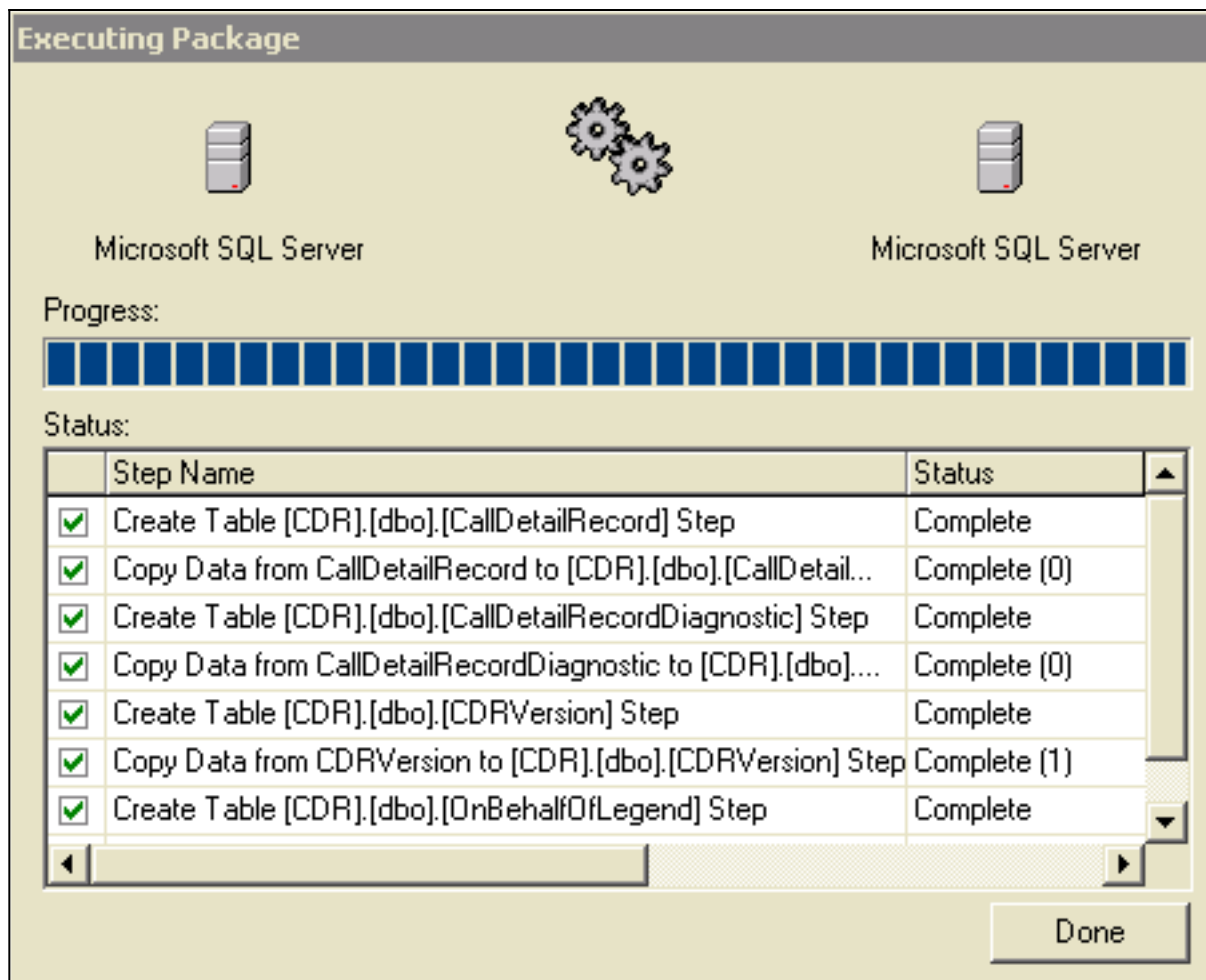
Executing Package

Microsoft SQL Server

Microsoft SQL Server

Progress:

Status:

| | Step Name | Status |
|---|---|---|
| ☑ | Create Table [CDR].[dbo].[CallDetailRecord] Step | Complete |
| ☑ | Copy Data from CallDetailRecord to [CDR].[dbo].[CallDetail... | Complete (0) |
| ☑ | Create Table [CDR].[dbo].[CallDetailRecordDiagnostic] Step | Complete |
| ☑ | Copy Data from CallDetailRecordDiagnostic to [CDR].[dbo].... | Complete (0) |
| ☑ | Create Table [CDR].[dbo].[CDRVersion] Step | Complete |
| ☑ | Copy Data from CDRVersion to [CDR].[dbo].[CDRVersion] Step | Complete (1) |
| ☑ | Create Table [CDR].[dbo].[OnBehalfOfLegend] Step | Complete |

Done